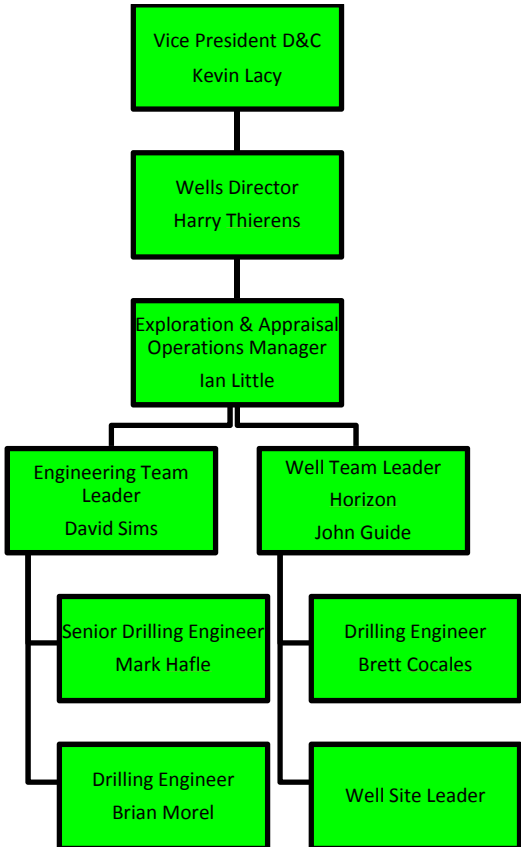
Vice President D&C
Kevin Lacy

Wells Director
Harry Thierens

Exploration & Appraisal Operations Manager
Ian Little

Engineering Team Leader
David Sims

Well Team Leader
Horizon
John Guide

Senior Drilling Engineer
Mark Hafle

Drilling Engineer
Brian Morel

Drilling Engineer
Brett Cocales

Well Site Leader